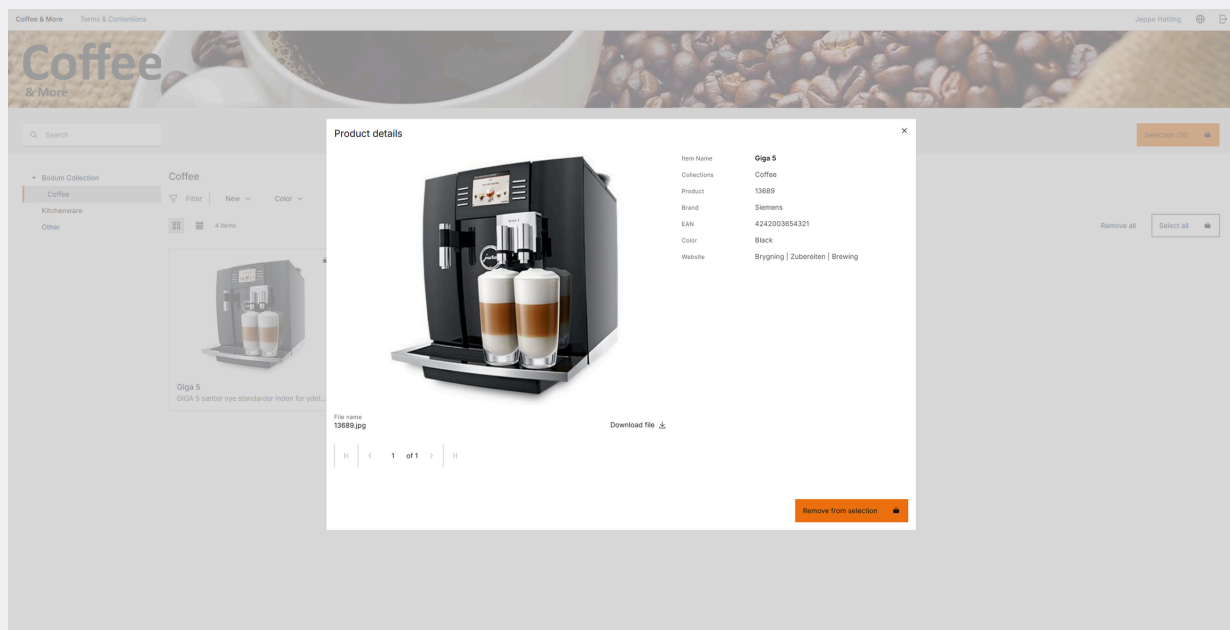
Coffee & More Terms & Contentions

Jeppe Hatting

Coffee
& More

Search

Selection (38)

Bodum Collection
Coffee
Kitchenware
Other

Coffee

Filter New Color

4 items

Remove all Select all

Giga 5
GIGA 5 sætter nye standarder inden for ydel...

Product details

×

| Item Name | Giga 5 |
|---|---|
| Collections | Coffee |
| Product | 13689 |
| Brand | Siemens |
| EAN | 4242003654321 |
| Color | Black |
| Website | Brygning \| Zubereiten \| Brewing |

File name
13689.jpg

Download file

1 of 1

Remove from selection